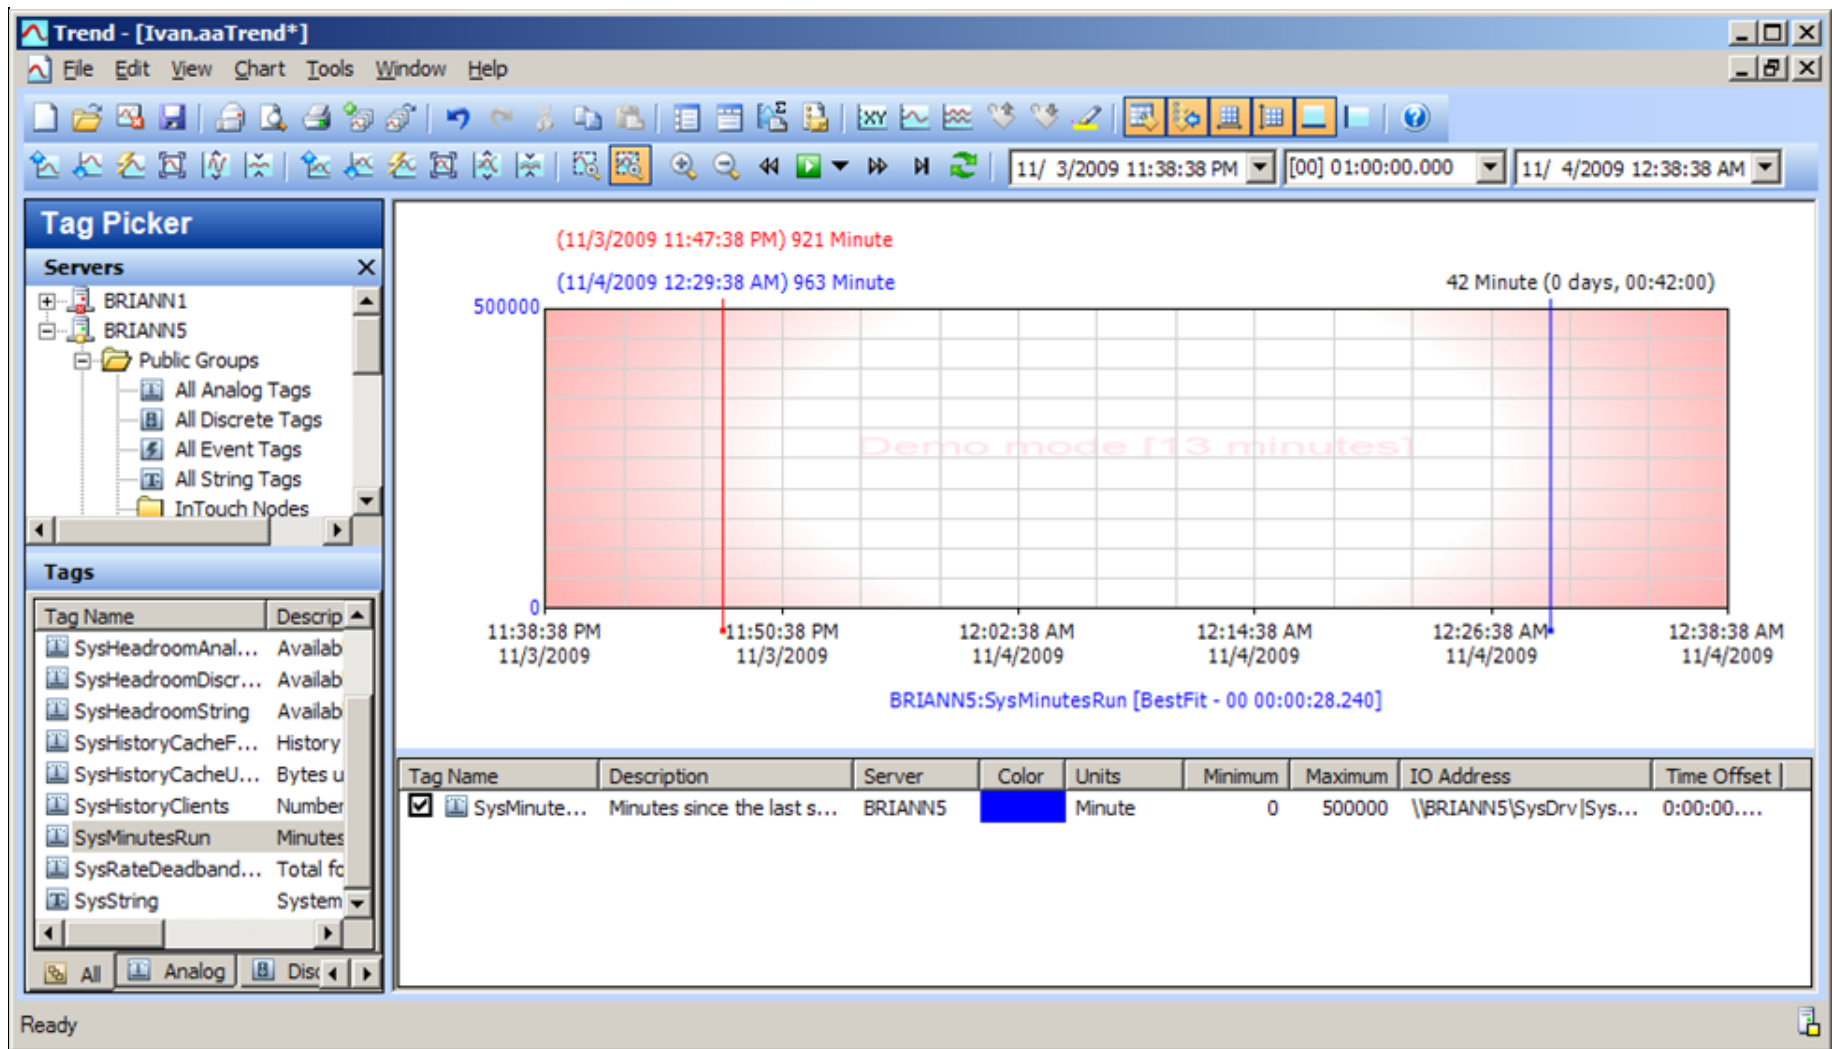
Trend - [Ivan.aaTrend*]

File Edit View Chart Tools Window Help

11/ 3/2009 11:38:38 PM [00] 01:00:00.000 11/ 4/2009 12:38:38 AM

Tag Picker

Servers

BRIANN1
BRIANN5
Public Groups
All Analog Tags
All Discrete Tags
All Event Tags
All String Tags
InTouch Nodes

Tags

| Tag Name | Descrip |
|---|---|
| SysHeadroomAnal... | Availab |
| SysHeadroomDiscr... | Availab |
| SysHeadroomString | Availab |
| SysHistoryCacheF... | History |
| SysHistoryCacheU... | Bytes u |
| SysHistoryClients | Number |
| SysMinutesRun | Minutes |
| SysRateDeadband... | Total fc |
| SysString | System |

All Analog Disc

(11/3/2009 11:47:38 PM) 921 Minute

(11/4/2009 12:29:38 AM) 963 Minute

42 Minute (0 days, 00:42:00)

500000

0

Demo mode [13 minutes]

11:38:38 PM 11/3/2009
11:50:38 PM 11/3/2009
12:02:38 AM 11/4/2009
12:14:38 AM 11/4/2009
12:26:38 AM 11/4/2009
12:38:38 AM 11/4/2009

BRIANN5:SysMinutesRun [BestFit - 00 00:00:28.240]

| Tag Name | Description | Server | Color | Units | Minimum | Maximum | IO Address | Time Offset |
|---|---|---|---|---|---|---|---|---|
| SysMinute... | Minutes since the last s... | BRIANN5 | | Minute | 0 | 500000 | \\BRIANN5\SysDrv\|Sys... | 0:00:00.... |

Ready